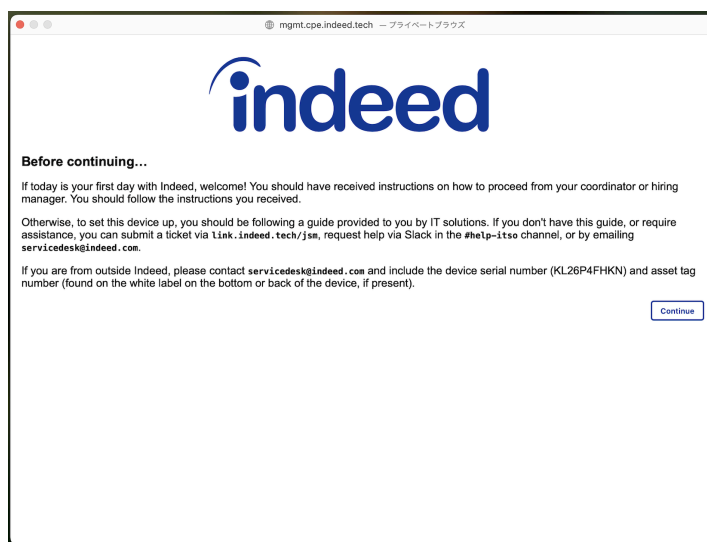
mgmt.cpe.indeed.tech — プライベートブラウズ

indeed

Before continuing…

If today is your first day with Indeed, welcome! You should have received instructions on how to proceed from your coordinator or hiring manager. You should follow the instructions you received.

Otherwise, to set this device up, you should be following a guide provided to you by IT solutions. If you don't have this guide, or require assistance, you can submit a ticket via link.indeed.tech/jsm, request help via Slack in the #help-itso channel, or by emailing servicedesk@indeed.com.

If you are from outside Indeed, please contact servicedesk@indeed.com and include the device serial number (KL26P4FHKN) and asset tag number (found on the white label on the bottom or back of the device, if present).

Continue